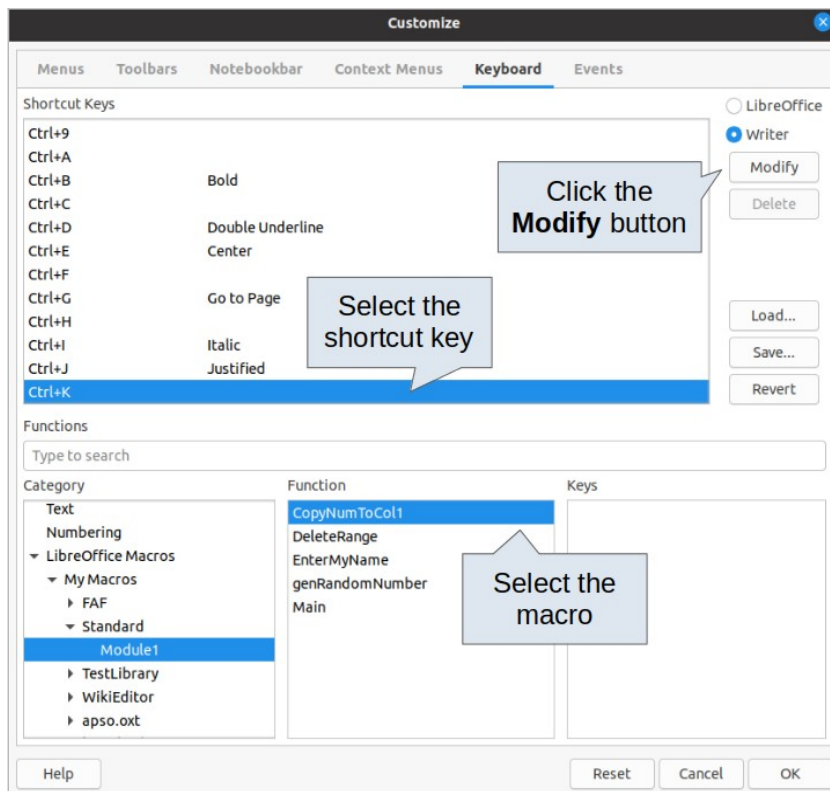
Customize

Menus Toolbars Notebookbar Context Menus Keyboard Events

Shortcut Keys

| | |
|---|---|
| Ctrl+9 | |
| Ctrl+A | |
| Ctrl+B | Bold |
| Ctrl+C | |
| Ctrl+D | Double Underline |
| Ctrl+E | Center |
| Ctrl+F | |
| Ctrl+G | Go to Page |
| Ctrl+H | |
| Ctrl+I | Italic |
| Ctrl+J | Justified |
| Ctrl+K | |

LibreOffice
Writer
Modify
Delete

Click the **Modify** button

Select the shortcut key

Load...
Save...
Revert

Functions

Type to search

Category
Text
Numbering
LibreOffice Macros
My Macros
FAF
Standard
Module1
TestLibrary
WikiEditor
apso.oxt

Function
CopyNumToCol1
DeleteRange
EnterMyName
genRandomNumber
Main

Select the macro

Keys

Help Reset Cancel OK